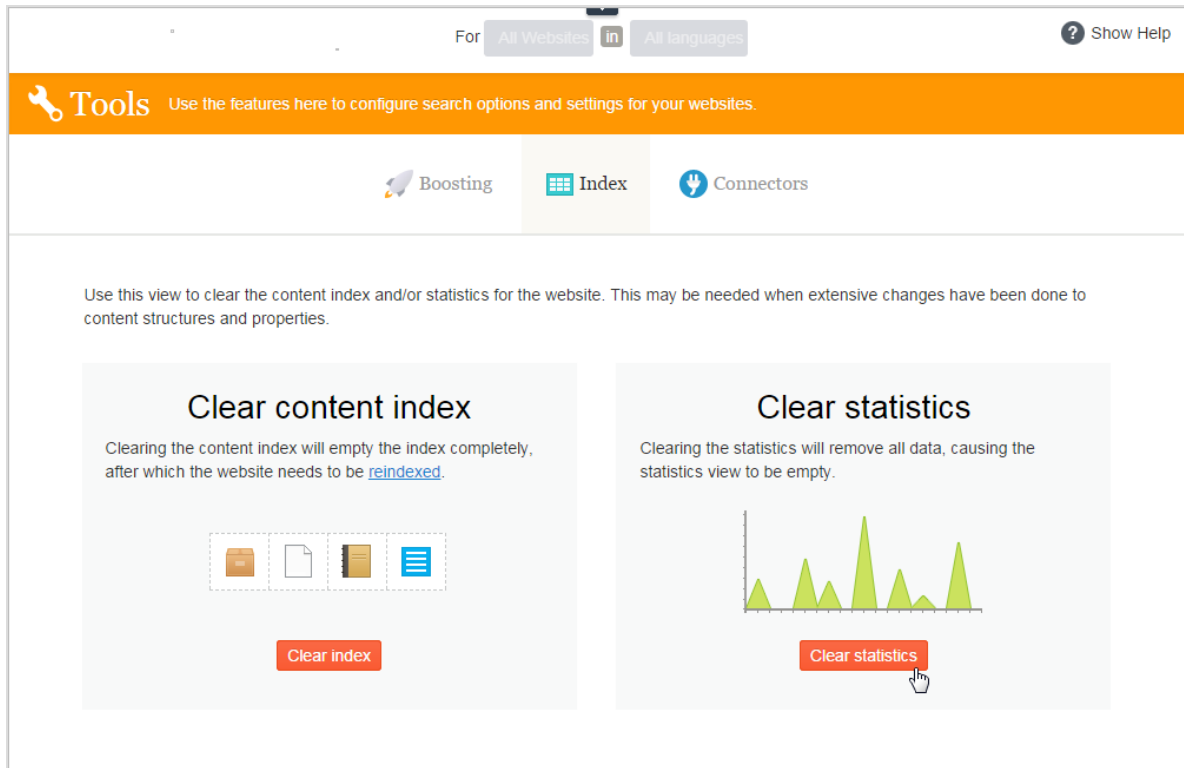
For All Websites in All languages

Show Help

Tools Use the features here to configure search options and settings for your websites.

Boosting Index Connectors

Use this view to clear the content index and/or statistics for the website. This may be needed when extensive changes have been done to content structures and properties.

Clear content index

Clearing the content index will empty the index completely, after which the website needs to be reindexed.

Clear index

Clear statistics

Clearing the statistics will remove all data, causing the statistics view to be empty.

Clear statistics